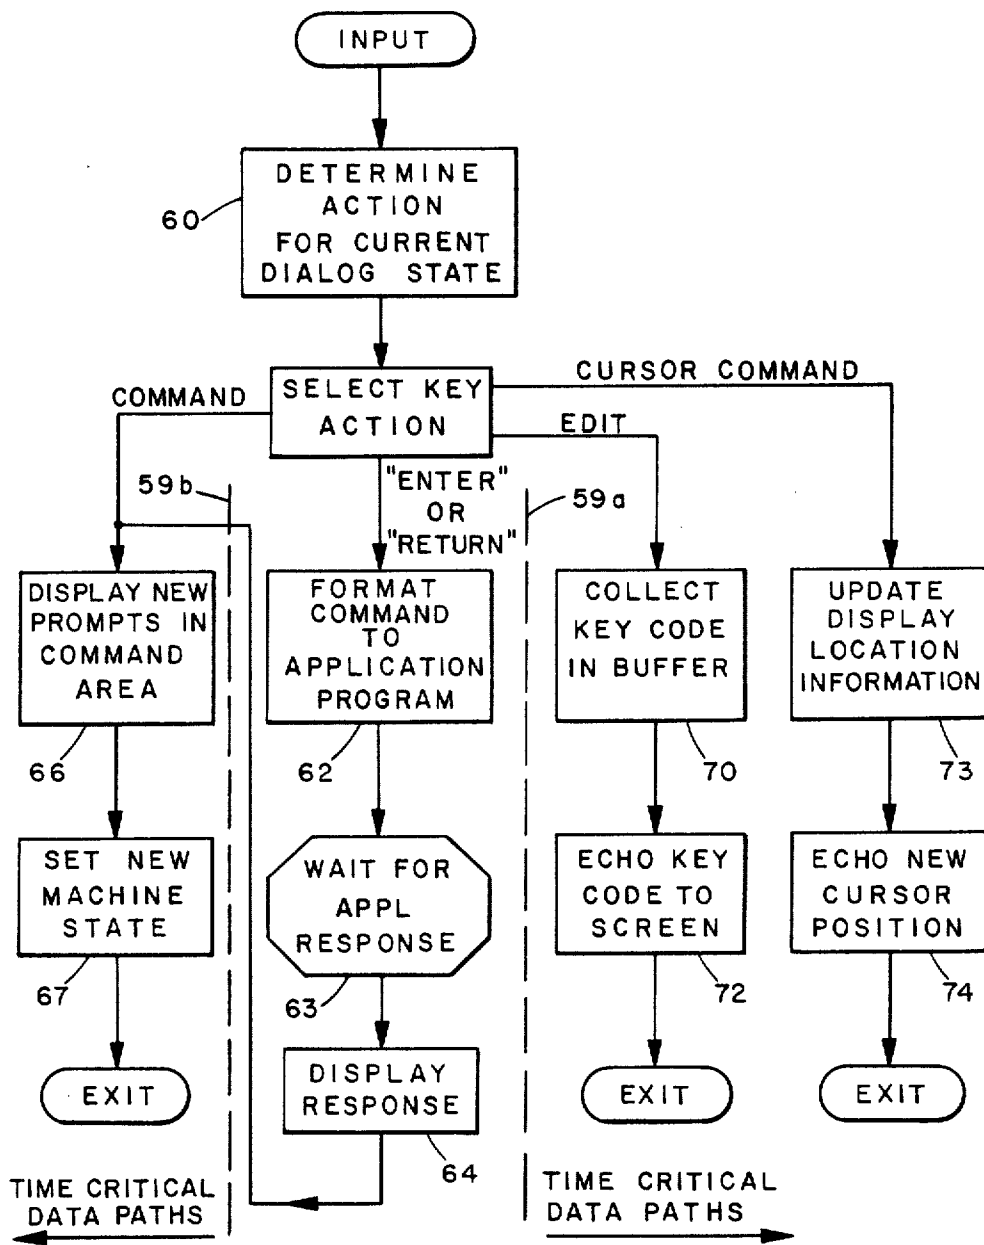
INPUT

DETERMINE ACTION FOR CURRENT DIALOG STATE

60

SELECT KEY ACTION

COMMAND

CURSOR COMMAND

EDIT

59b

"ENTER" OR "RETURN"

59a

DISPLAY NEW PROMPTS IN COMMAND AREA

66

SET NEW MACHINE STATE

67

EXIT

FORMAT COMMAND TO APPLICATION PROGRAM

62

WAIT FOR APPL RESPONSE

63

DISPLAY RESPONSE

64

COLLECT KEY CODE IN BUFFER

70

ECHO KEY CODE TO SCREEN

72

EXIT

UPDATE DISPLAY LOCATION INFORMATION

73

ECHO NEW CURSOR POSITION

74

EXIT

TIME CRITICAL DATA PATHS

TIME CRITICAL DATA PATHS